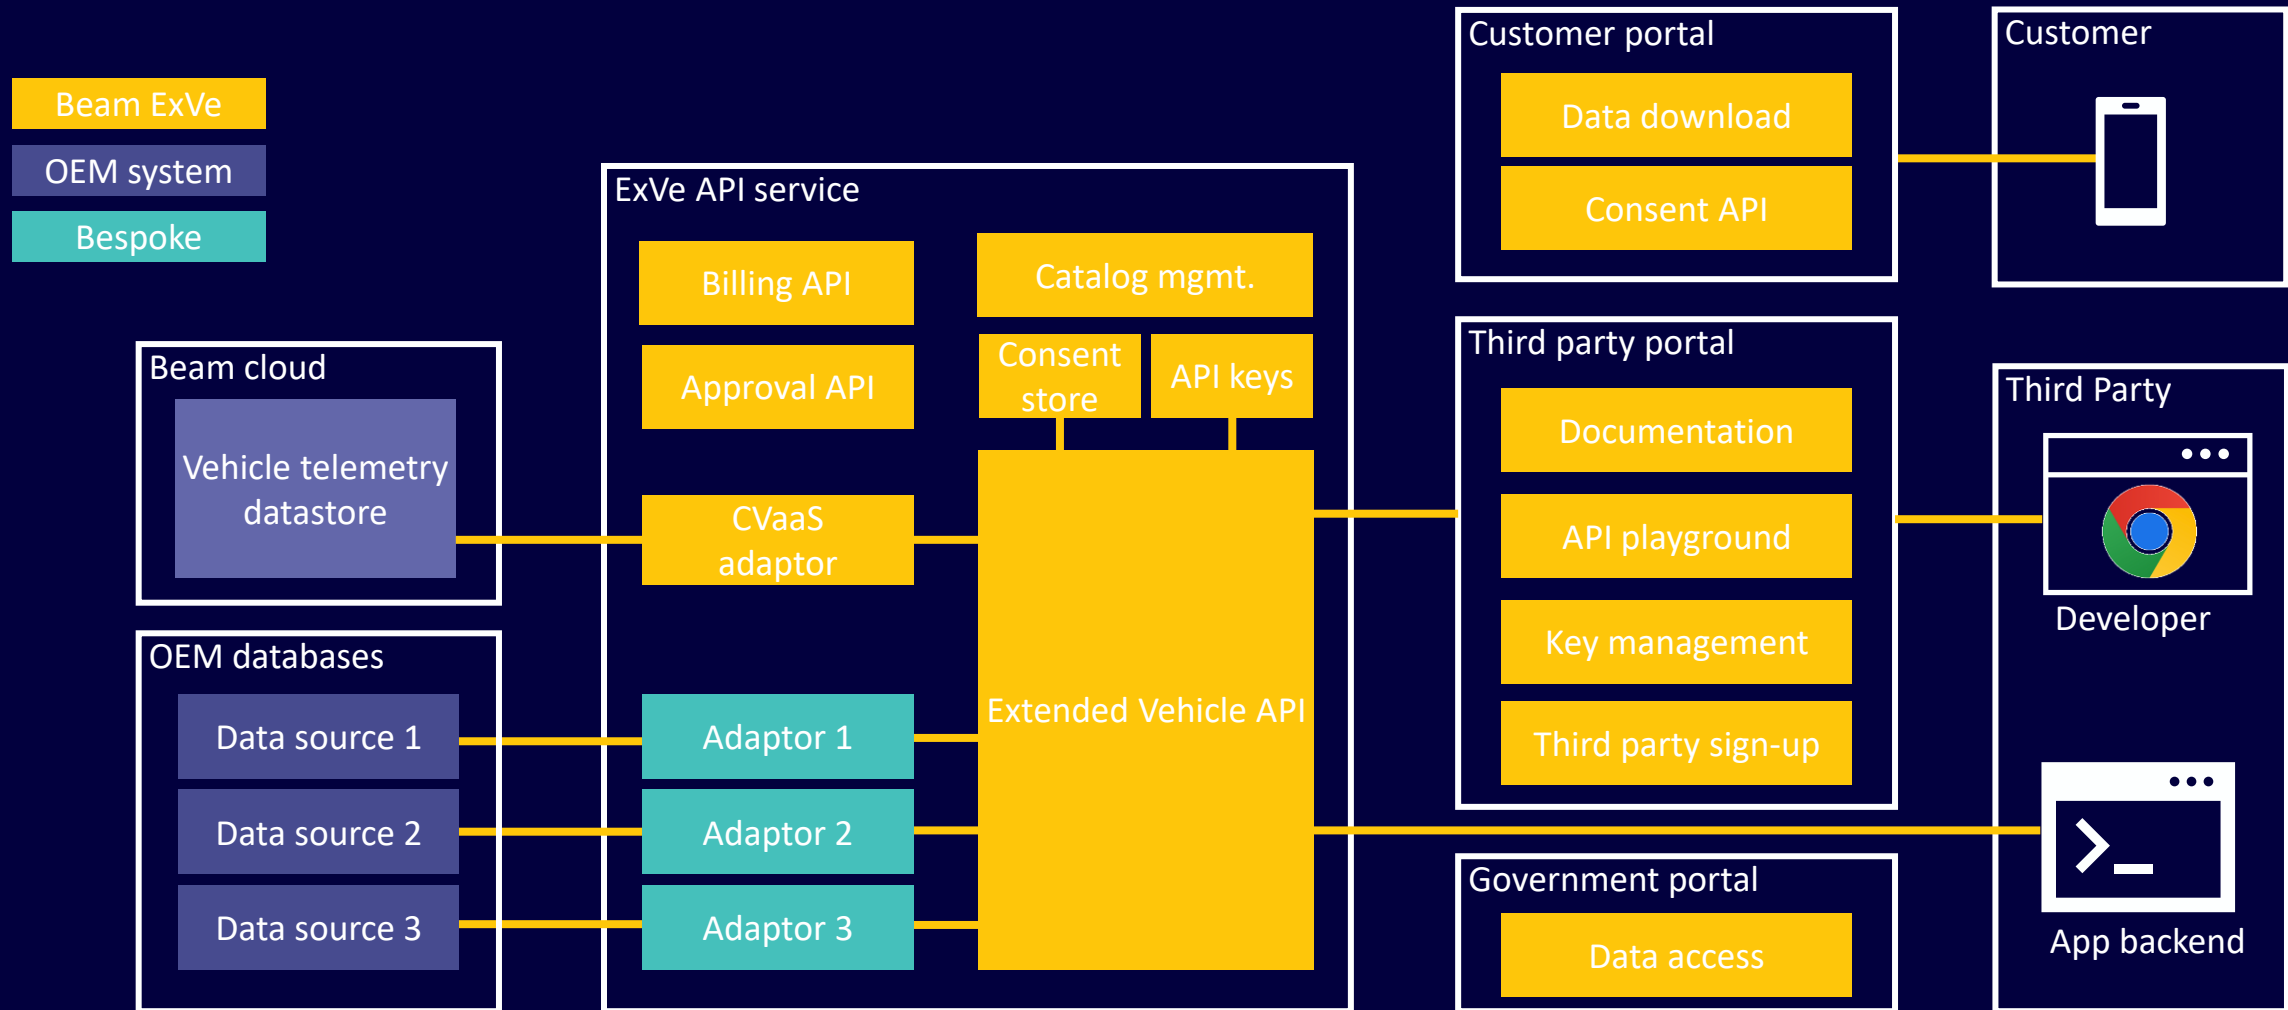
Beam ExVe
OEM system
Bespoke

Beam cloud
Vehicle telemetry datastore

OEM databases
Data source 1
Data source 2
Data source 3

ExVe API service
Billing API
Approval API
Catalog mgmt.
Consent store
API keys
CVaaS adaptor
Adaptor 1
Adaptor 2
Adaptor 3
Extended Vehicle API

Customer portal
Data download
Consent API

Third party portal
Documentation
API playground
Key management
Third party sign-up

Government portal
Data access

Customer

Third Party
Developer
App backend